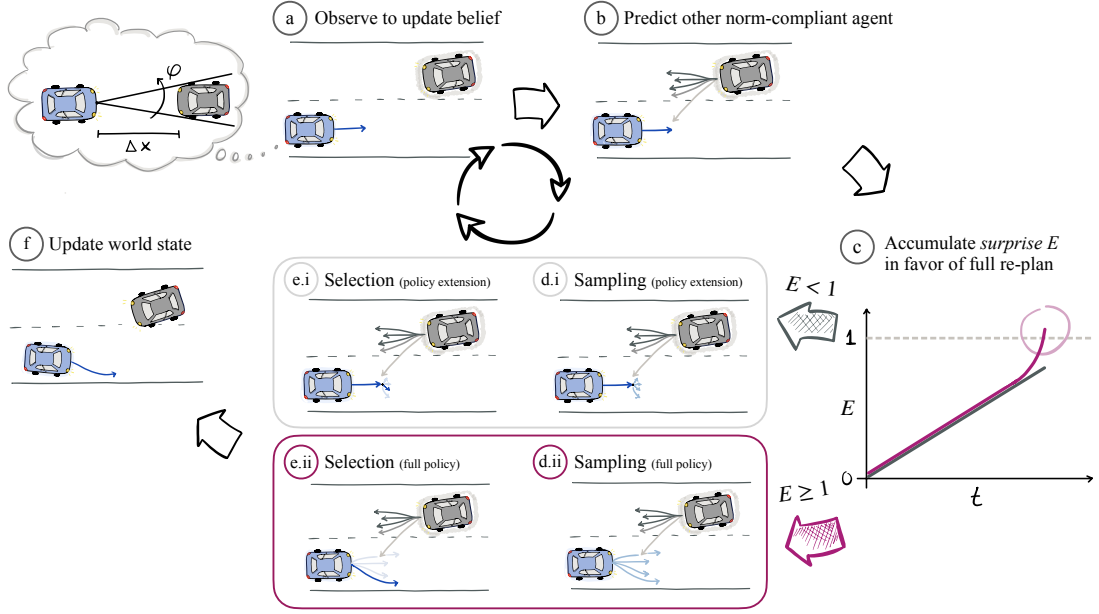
$\varphi$

$\Delta x$

a Observe to update belief

b Predict other norm-compliant agent

c Accumulate *surprise E* in favor of full re-plan

f Update world state

e.i Selection (policy extension)

d.i Sampling (policy extension)

$E < 1$

1

$E$

0

$t$

$E \geq 1$

e.ii Selection (full policy)

d.ii Sampling (full policy)